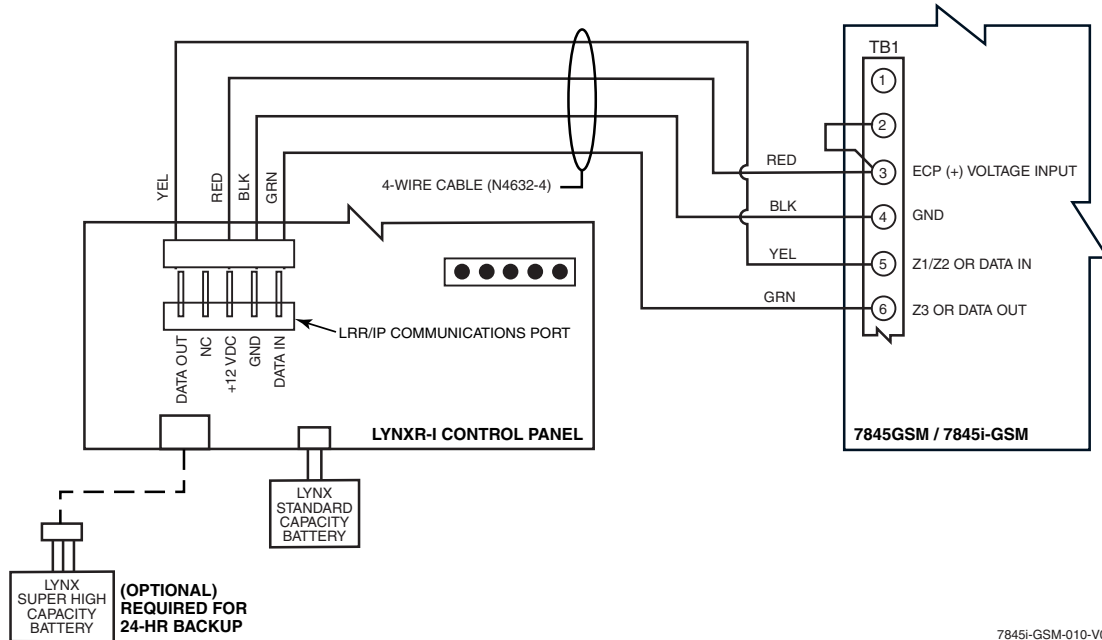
TB1

1

2

3 ECP (+) VOLTAGE INPUT

4 GND

5 Z1/Z2 OR DATA IN

6 Z3 OR DATA OUT

RED

BLK

YEL

GRN

YEL RED BLK GRN

4-WIRE CABLE (N4632-4)

LRR/IP COMMUNICATIONS PORT

DATA OUT NC +12 VDC GND DATA IN

LYNXR-I CONTROL PANEL

7845GSM / 7845i-GSM

LYNX STANDARD CAPACITY BATTERY

LYNX SUPER HIGH CAPACITY BATTERY

(OPTIONAL) REQUIRED FOR 24-HR BACKUP

7845i-GSM-010-V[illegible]